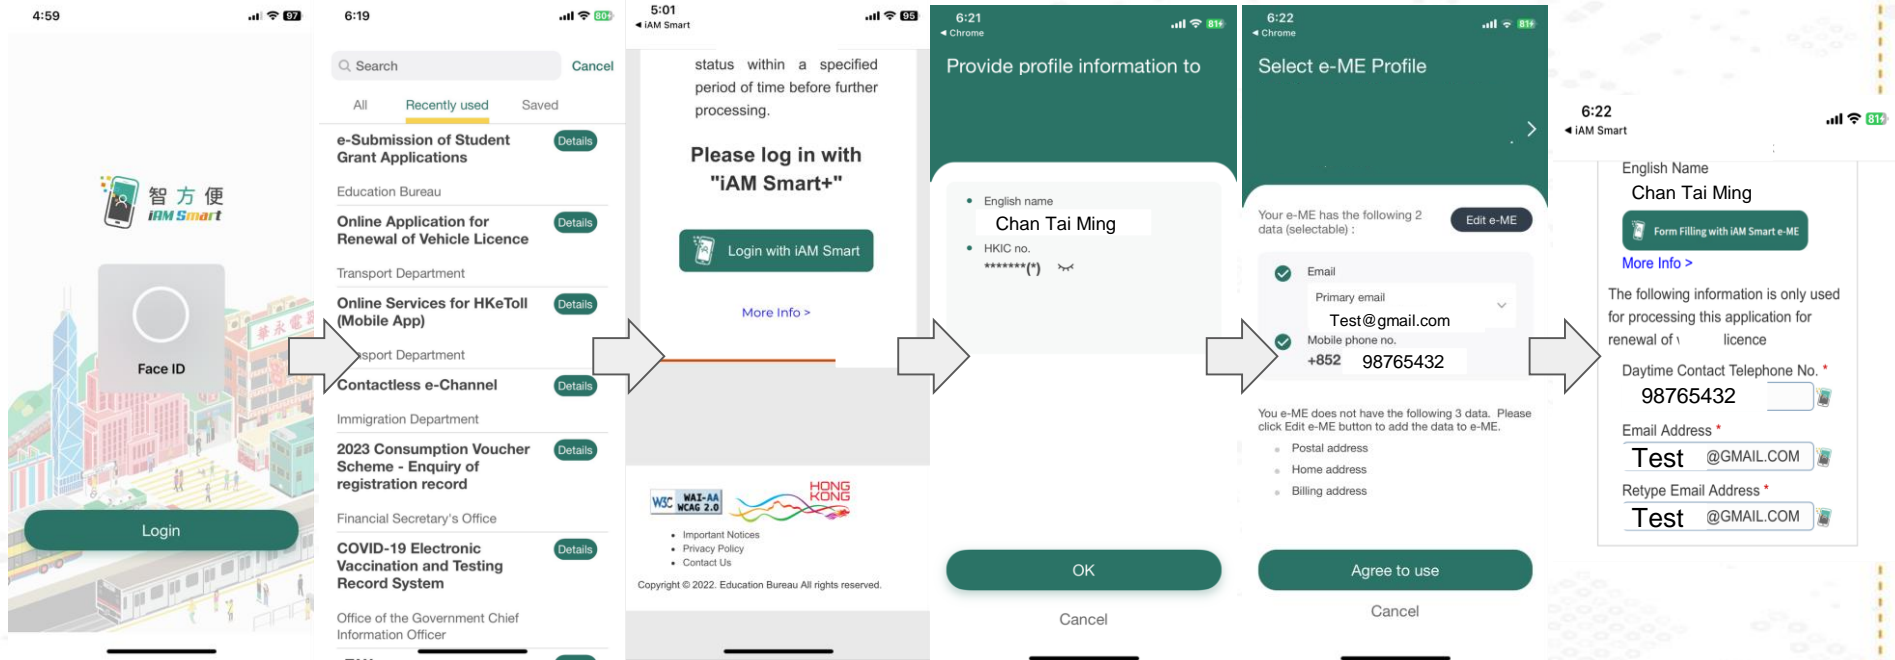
4:59
97

智方便
iAM Smart

Face ID

Login

6:19
80

Search
Cancel

All
Recently used
Saved

e-Submission of Student Grant Applications
Details
Education Bureau

Online Application for Renewal of Vehicle Licence
Details
Transport Department

Online Services for HKeToll (Mobile App)
Details
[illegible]sport Department

Contactless e-Channel
Details
Immigration Department

2023 Consumption Voucher Scheme - Enquiry of registration record
Details
Financial Secretary's Office

COVID-19 Electronic Vaccination and Testing Record System
Details
Office of the Government Chief Information Officer

5:01
◂ iAM Smart
95

status within a specified period of time before further processing.

Please log in with "iAM Smart+"

Login with iAM Smart

More Info >

W3C WAI-AA WCAG 2.0
HONG KONG

• Important Notices
• Privacy Policy
• Contact Us

Copyright © 2022. Education Bureau All rights reserved.

6:21
◂ Chrome
81

Provide profile information to

• English name
Chan Tai Ming
• HKIC no.
*******(*)

OK
Cancel

6:22
◂ Chrome
81

Select e-ME Profile

Your e-ME has the following 2 data (selectable) :
Edit e-ME

Email
Primary email
Test@gmail.com
Mobile phone no.
+852 98765432

You e-ME does not have the following 3 data. Please click Edit e-ME button to add the data to e-ME.
• Postal address
• Home address
• Billing address

Agree to use
Cancel

6:22
◂ iAM Smart
81

English Name
Chan Tai Ming
Form Filling with iAM Smart e-ME
More Info >
The following information is only used for processing this application for renewal of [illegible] licence
Daytime Contact Telephone No. *
98765432
Email Address *
Test @GMAIL.COM
Retype Email Address *
Test @GMAIL.COM